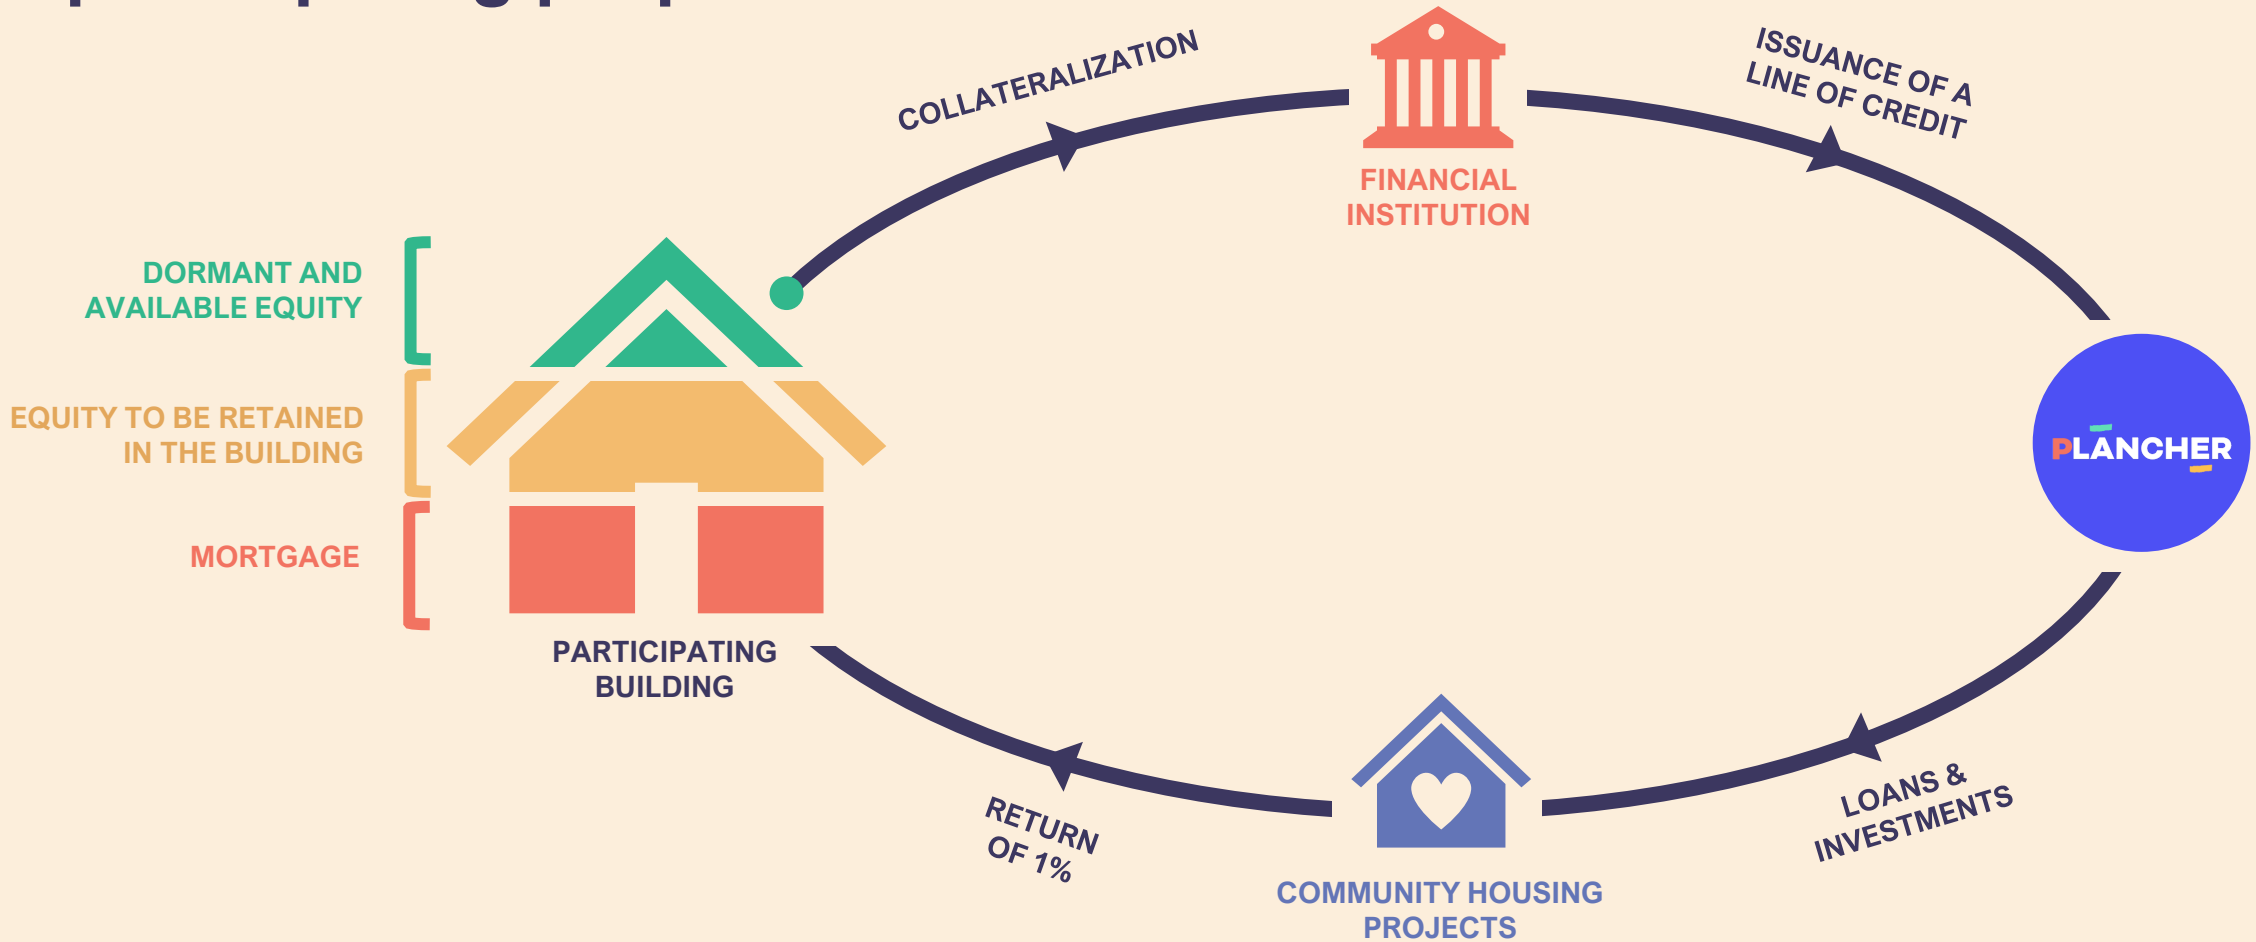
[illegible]

DORMANT AND AVAILABLE EQUITY

EQUITY TO BE RETAINED IN THE BUILDING

MORTGAGE

PARTICIPATING BUILDING

COLLATERALIZATION

FINANCIAL INSTITUTION

ISSUANCE OF A LINE OF CREDIT

PLANCHER

LOANS & INVESTMENTS

COMMUNITY HOUSING PROJECTS

RETURN OF 1%